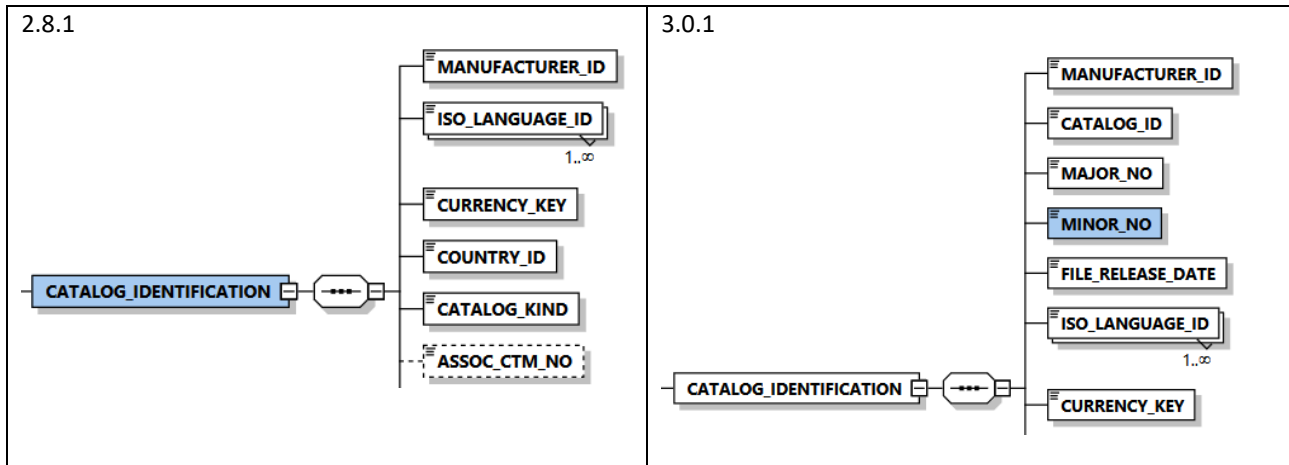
| 2.8.1 | 3.0.1 |
|---|---|
| MANUFACTURER_ID<br>ISO_LANGUAGE_ID<br>1..∞<br>CURRENCY_KEY<br>COUNTRY_ID<br>CATALOG_IDENTIFICATION<br>CATALOG_KIND<br>ASSOC_CTM_NO | MANUFACTURER_ID<br>CATALOG_ID<br>MAJOR_NO<br>MINOR_NO<br>FILE_RELEASE_DATE<br>ISO_LANGUAGE_ID<br>1..∞<br>CATALOG_IDENTIFICATION<br>CURRENCY_KEY |